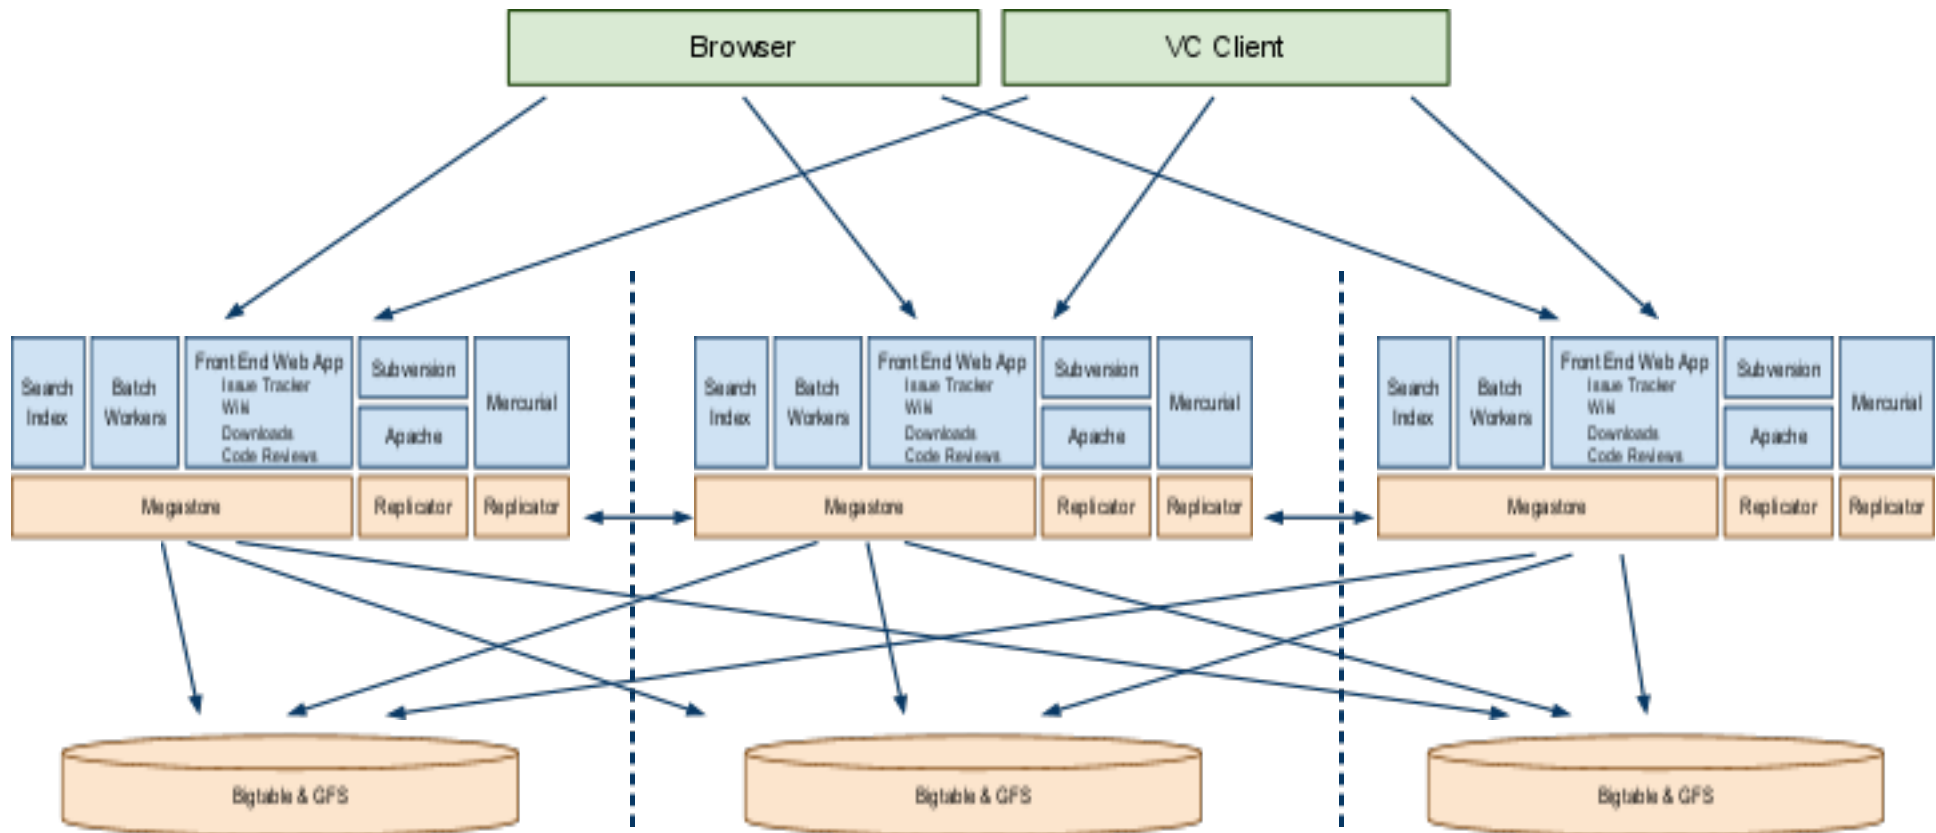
Browser

VC Client

Search Index

Batch Workers

Front End Web App
Issue Tracker
Wiki
Downloads
Code Reviews

Subversion

Apache

Mercurial

Megastore

Replicator

Replicator

Search Index

Batch Workers

Front End Web App
Issue Tracker
Wiki
Downloads
Code Reviews

Subversion

Apache

Mercurial

Megastore

Replicator

Replicator

Search Index

Batch Workers

Front End Web App
Issue Tracker
Wiki
Downloads
Code Reviews

Subversion

Apache

Mercurial

Megastore

Replicator

Replicator

Bigtable & GFS

Bigtable & GFS

Bigtable & GFS